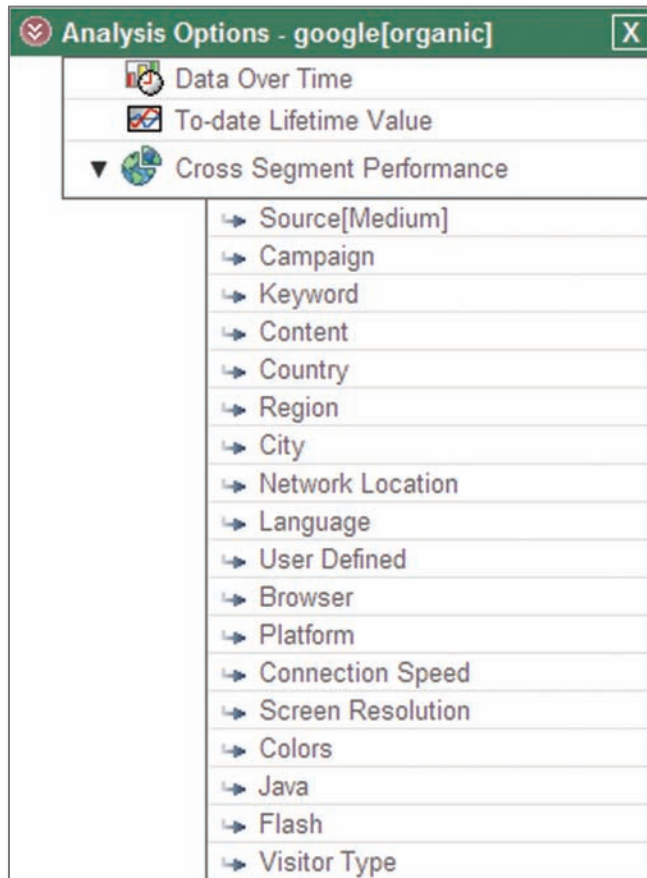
Analysis Options - google[organic] X

Data Over Time
To-date Lifetime Value
▼ Cross Segment Performance

Source[Medium]
Campaign
Keyword
Content
Country
Region
City
Network Location
Language
User Defined
Browser
Platform
Connection Speed
Screen Resolution
Colors
Java
Flash
Visitor Type